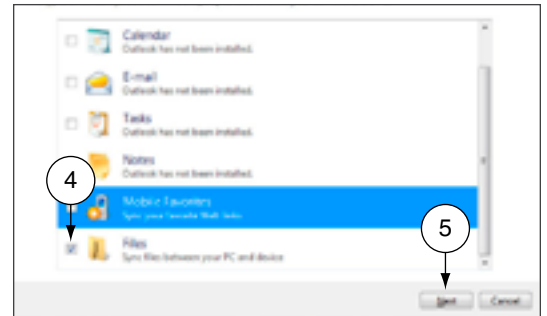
Calendar
Outlook has not been installed.

E-mail
Outlook has not been installed.

Tasks
Outlook has not been installed.

Notes
Outlook has not been installed.

4

Mobile Favorites
Sync your favorite Web links

Files
Sync files between your PC and device

5

Next

Cancel